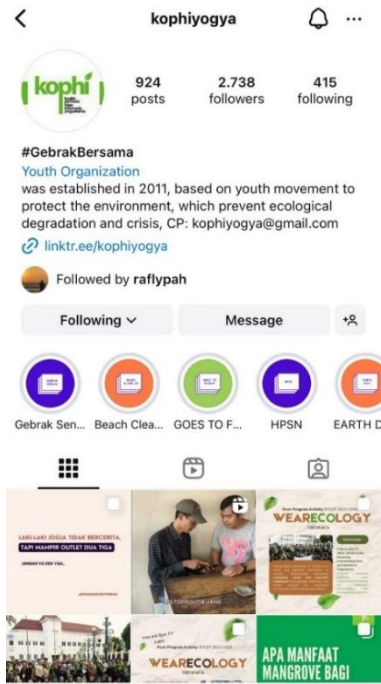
kophiyogya

kophi

924 posts
2.738 followers
415 following

#GebrakBersama
Youth Organization
was established in 2011, based on youth movement to protect the environment, which prevent ecological degradation and crisis, CP: kophiyogya@gmail.com
linktr.ee/kophiyogya

Followed by raflypah

Following
Message

Gebrak Sen...
Beach Clea...
GOES TO F...
HPSN
EARTH D

LAKI-LAKI JOGJA TIDAK BERCERITA, TAPI MAMPIR OUTLET DUA TIGA

WEARECOLOGY

WEARECOLOGY

APA MANFAAT MANGROVE BAGI